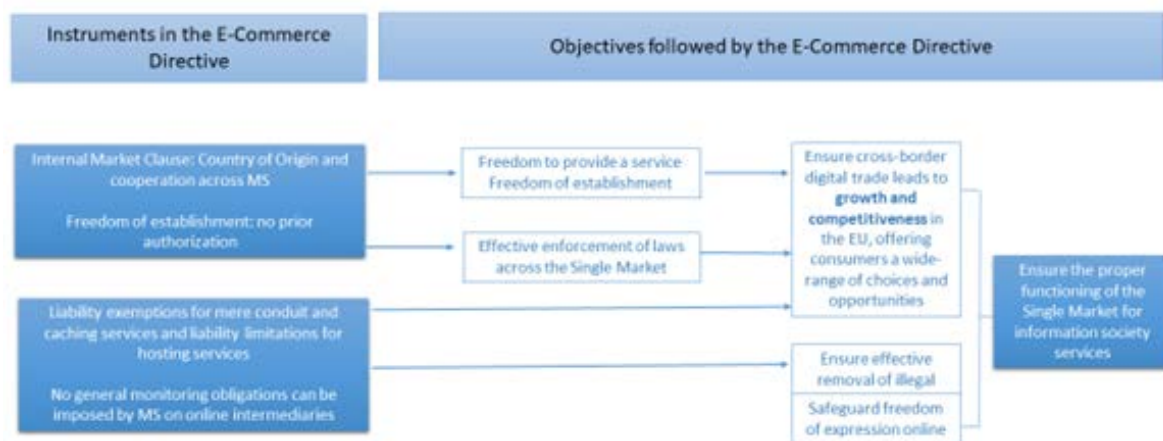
Instruments in the E-Commerce Directive

Objectives followed by the E-Commerce Directive

Internal Market Clause: Country of Origin and cooperation across MS

Freedom of establishment: no prior authorization

Freedom to provide a service
Freedom of establishment

Effective enforcement of laws across the Single Market

Ensure cross-border digital trade leads to **growth and competitiveness** in the EU, offering consumers a wide-range of choices and opportunities

Liability exemptions for mere conduit and caching services and liability limitations for hosting services

No general monitoring obligations can be imposed by MS on online intermediaries

Ensure effective removal of illegal

Safeguard freedom of expression online

Ensure the proper functioning of the Single Market for information society services